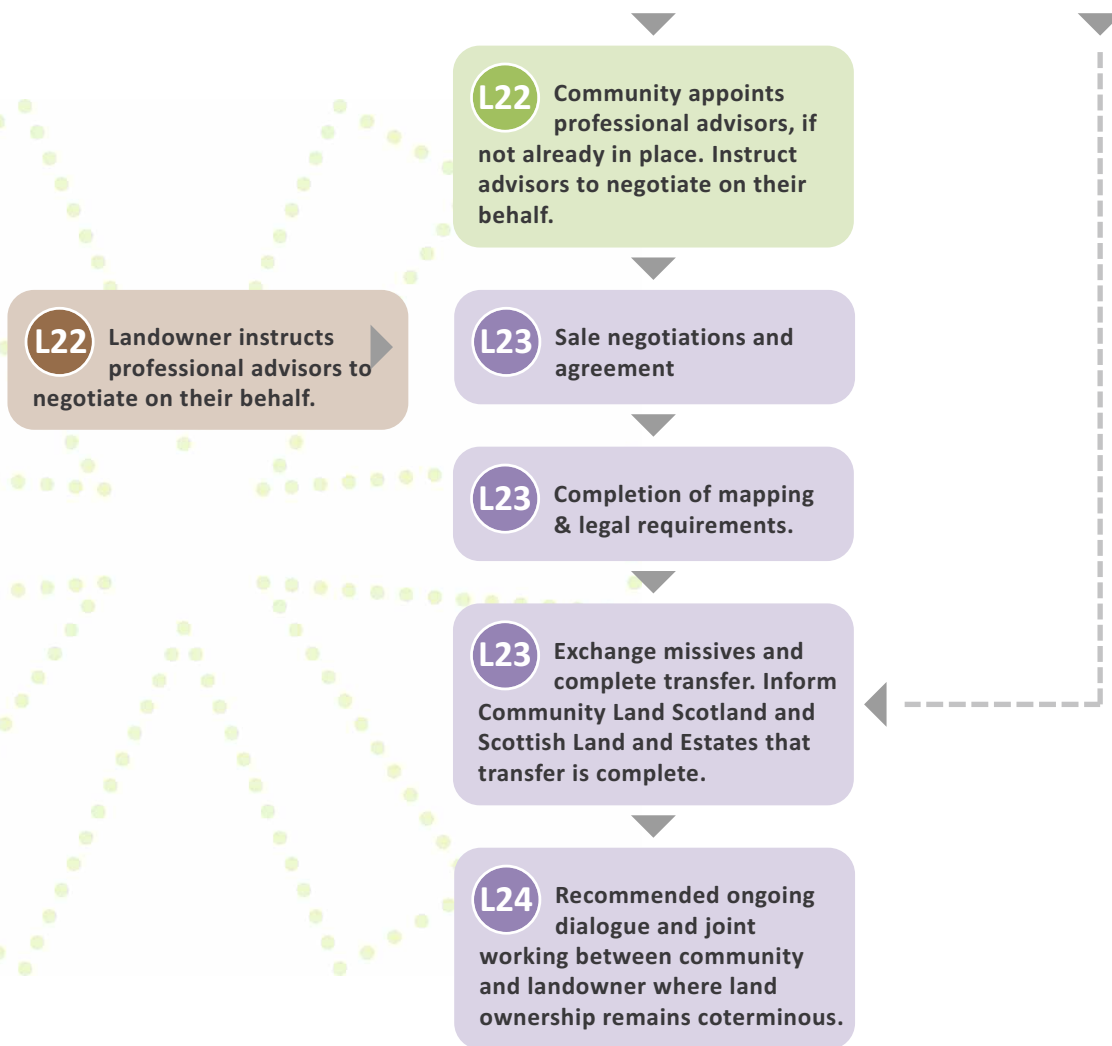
L22 Community appoints professional advisors, if not already in place. Instruct advisors to negotiate on their behalf.

L22 Landowner instructs professional advisors to negotiate on their behalf.

L23 Sale negotiations and agreement

L23 Completion of mapping & legal requirements.

L23 Exchange missives and complete transfer. Inform Community Land Scotland and Scottish Land and Estates that transfer is complete.

L24 Recommended ongoing dialogue and joint working between community and landowner where land ownership remains coterminous.